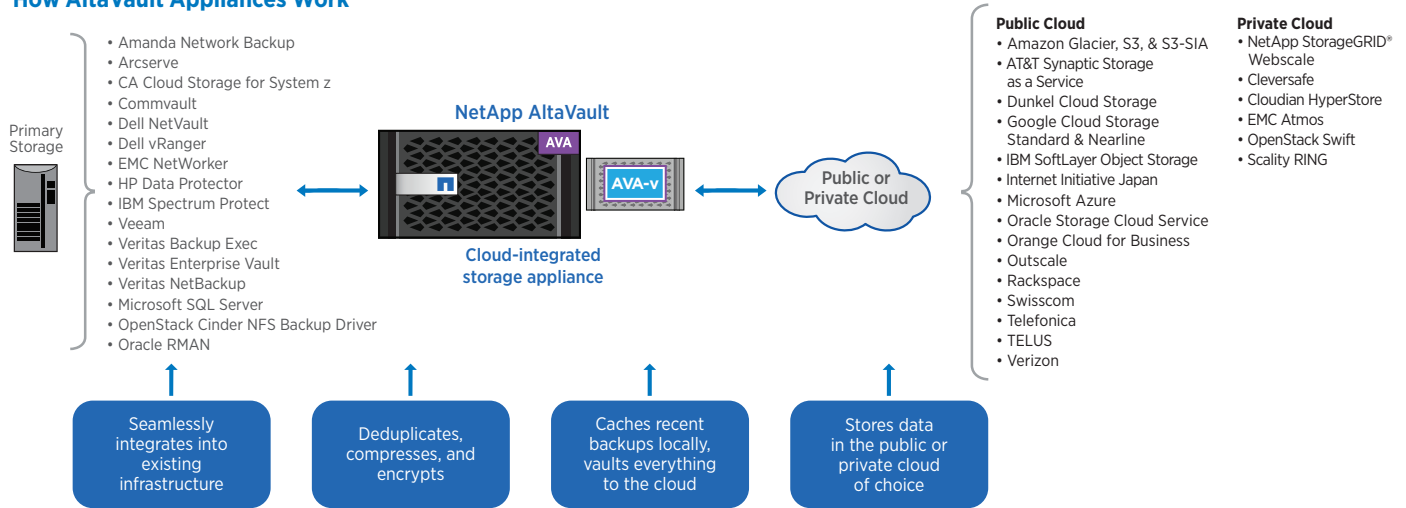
How AltaVault Appliances Work

Primary Storage

• Amanda Network Backup
• Arcserve
• CA Cloud Storage for System z
• Commvault
• Dell NetVault
• Dell vRanger
• EMC NetWorker
• HP Data Protector
• IBM Spectrum Protect
• Veeam
• Veritas Backup Exec
• Veritas Enterprise Vault
• Veritas NetBackup
• Microsoft SQL Server
• OpenStack Cinder NFS Backup Driver
• Oracle RMAN

NetApp AltaVault

AVA

AVA-v

Cloud-integrated storage appliance

Public or Private Cloud

Public Cloud
• Amazon Glacier, S3, & S3-SIA
• AT&T Synaptic Storage as a Service
• Dunkel Cloud Storage
• Google Cloud Storage Standard & Nearline
• IBM SoftLayer Object Storage
• Internet Initiative Japan
• Microsoft Azure
• Oracle Storage Cloud Service
• Orange Cloud for Business
• Outscale
• Rackspace
• Swisscom
• Telefonica
• TELUS
• Verizon

Private Cloud
• NetApp StorageGRID® Webscale
• Cleversafe
• Cloudian HyperStore
• EMC Atmos
• OpenStack Swift
• Scality RING

Seamlessly integrates into existing infrastructure

Deduplicates, compresses, and encrypts

Caches recent backups locally, vaults everything to the cloud

Stores data in the public or private cloud of choice